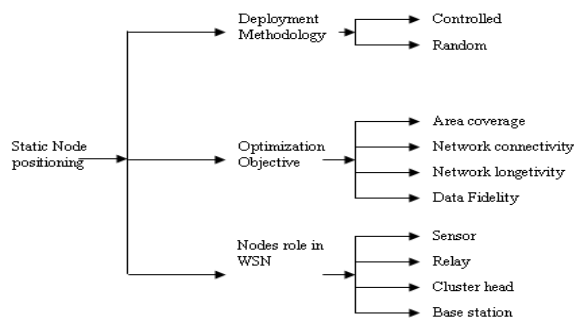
Static Node positioning

Deployment Methodology

Controlled

Random

Optimization Objective

Area coverage

Network connectivity

Network longetivity

Data Fidelity

Nodes role in WSN

Sensor

Relay

Cluster head

Base station